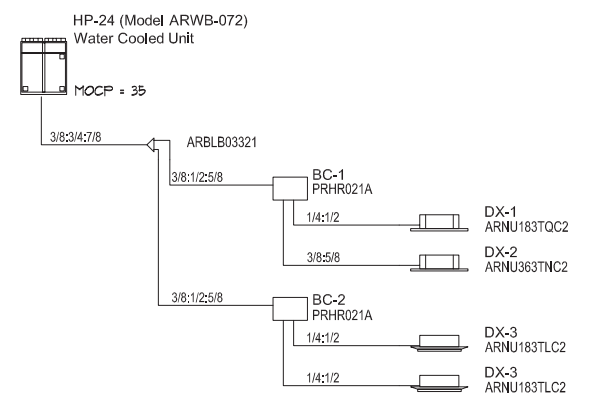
HP-24 (Model ARWB-072)
Water Cooled Unit

MOCP = 35

3/8:3/4:7/8

ARBLB03321

3/8:1/2:5/8

BC-1
PRHR021A

1/4:1/2

DX-1
ARNU183TQC2

3/8:5/8

DX-2
ARNU363TNC2

3/8:1/2:5/8

BC-2
PRHR021A

1/4:1/2

DX-3
ARNU183TLC2

1/4:1/2

DX-3
ARNU183TLC2